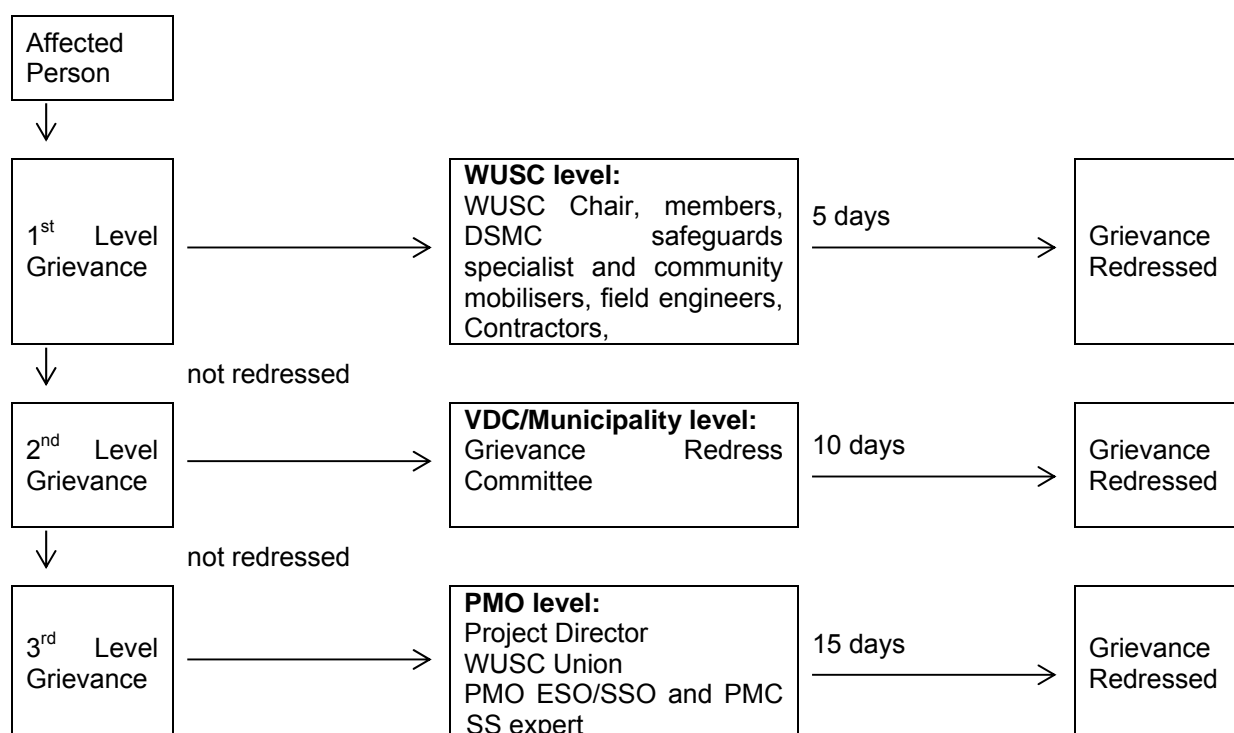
Affected Person

1$^{st}$ Level Grievance

WUSC level:
WUSC Chair, members, DSMC safeguards specialist and community mobilisers, field engineers, Contractors,

5 days

Grievance Redressed

not redressed

2$^{nd}$ Level Grievance

VDC/Municipality level:
Grievance Redress Committee

10 days

Grievance Redressed

not redressed

3$^{rd}$ Level Grievance

PMO level:
Project Director
WUSC Union
PMO ESO/SSO and PMC SS expert

15 days

Grievance Redressed